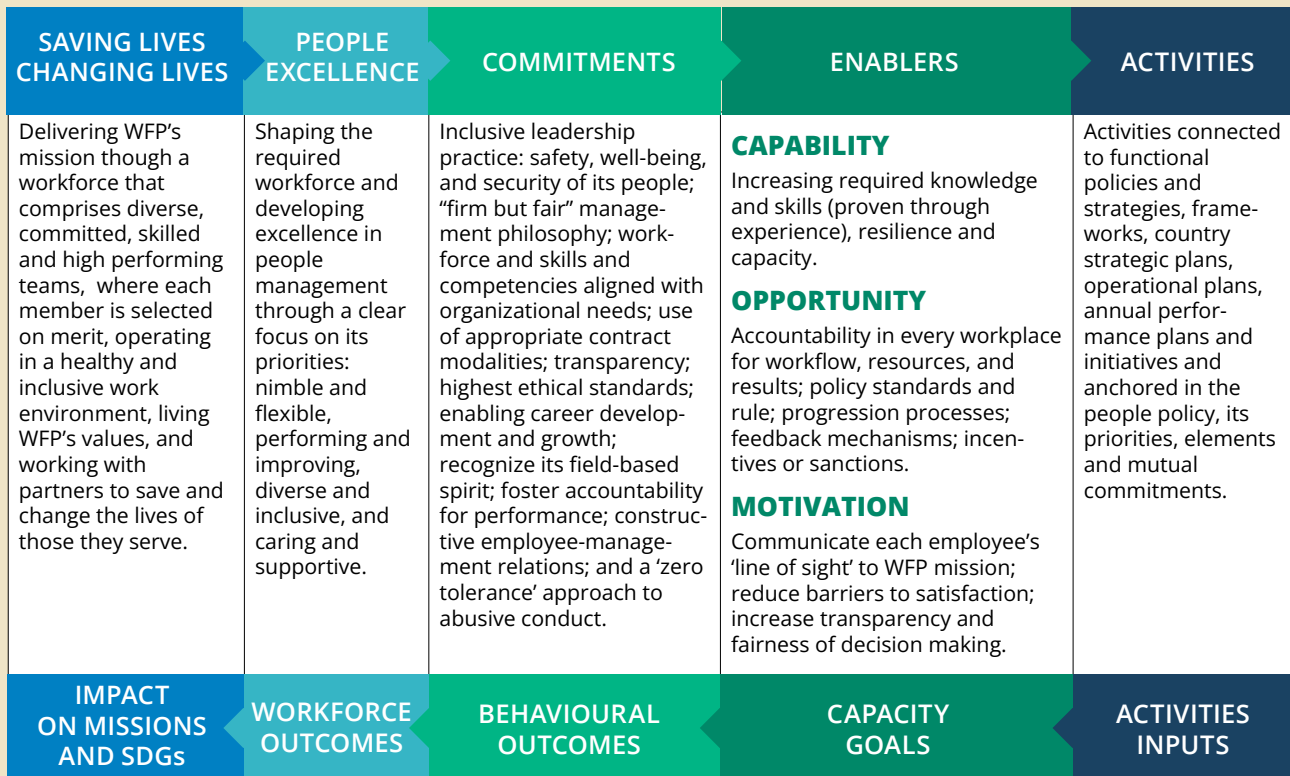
| SAVING LIVES CHANGING LIVES | PEOPLE EXCELLENCE | COMMITMENTS | ENABLERS | ACTIVITIES |
|---|---|---|---|---|
| Delivering WFP's mission though a workforce that comprises diverse, committed, skilled and high performing teams, where each member is selected on merit, operating in a healthy and inclusive work environment, living WFP's values, and working with partners to save and change the lives of those they serve. | Shaping the required workforce and developing excellence in people management through a clear focus on its priorities: nimble and flexible, performing and improving, diverse and inclusive, and caring and supportive. | Inclusive leadership practice: safety, well-being, and security of its people; "firm but fair" management philosophy; workforce and skills and competencies aligned with organizational needs; use of appropriate contract modalities; transparency; highest ethical standards; enabling career development and growth; recognize its field-based spirit; foster accountability for performance; constructive employee-management relations; and a 'zero tolerance' approach to abusive conduct. | CAPABILITY Increasing required knowledge and skills (proven through experience), resilience and capacity. OPPORTUNITY Accountability in every workplace for workflow, resources, and results; policy standards and rule; progression processes; feedback mechanisms; incentives or sanctions. MOTIVATION Communicate each employee's 'line of sight' to WFP mission; reduce barriers to satisfaction; increase transparency and fairness of decision making. | Activities connected to functional policies and strategies, frameworks, country strategic plans, operational plans, annual performance plans and initiatives and anchored in the people policy, its priorities, elements and mutual commitments. |
| IMPACT ON MISSIONS AND SDGs | WORKFORCE OUTCOMES | BEHAVIOURAL OUTCOMES | CAPACITY GOALS | ACTIVITIES INPUTS |